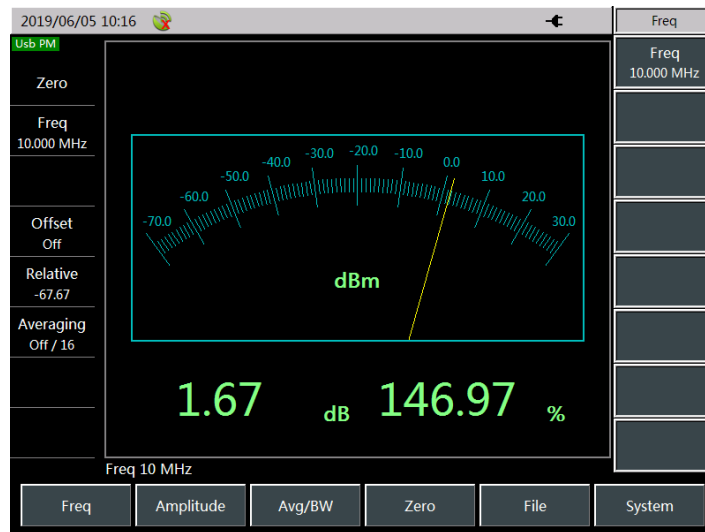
2019/06/05 10:16

Freq

Usb PM

Zero

Freq
10.000 MHz

Offset
Off

Relative
-67.67

Averaging
Off / 16

Freq
10.000 MHz

-70.0 -60.0 -50.0 -40.0 -30.0 -20.0 -10.0 0.0 10.0 20.0 30.0

dBm

1.67 dB 146.97 %

Freq 10 MHz

Freq | Amplitude | Avg/BW | Zero | File | System